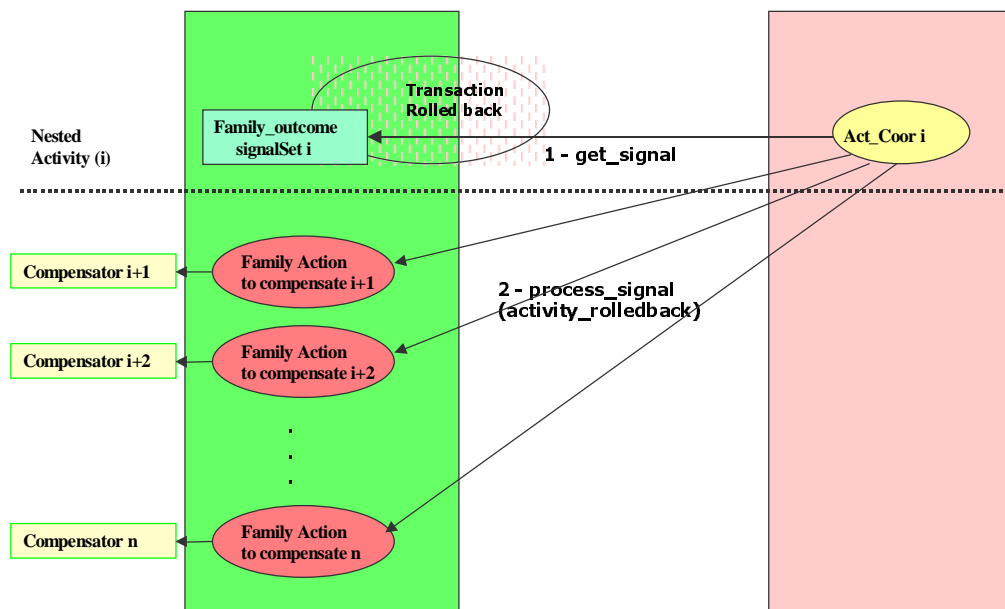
Transaction Rolled back

Nested Activity (i)

Family_outcome signalSet i

1 - get_signal

Act_Coor i

Compensator i+1

Family Action to compensate i+1

2 - process_signal (activity_rolledback)

Compensator i+2

Family Action to compensate i+2

.
.
.

Compensator n

Family Action to compensate n